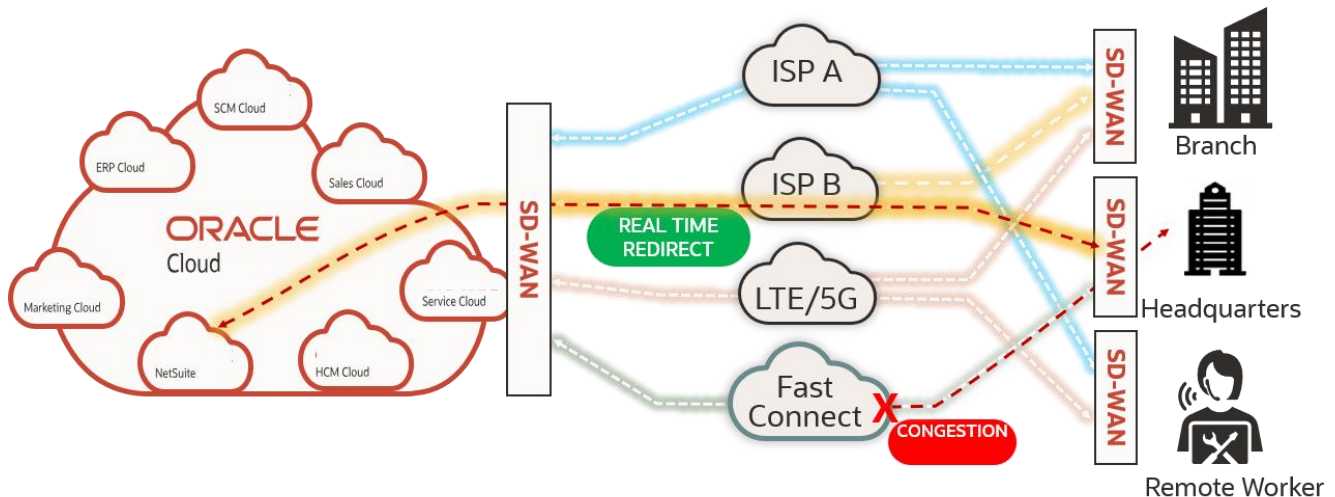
SCM Cloud
ERP Cloud
Sales Cloud
ORACLE
Cloud
Marketing Cloud
Service Cloud
NetSuite
HCM Cloud
SD-WAN
REAL TIME REDIRECT
ISP A
ISP B
LTE/5G
Fast Connect
X
CONGESTION
SD-WAN
Branch
SD-WAN
Headquarters
SD-WAN
Remote Worker